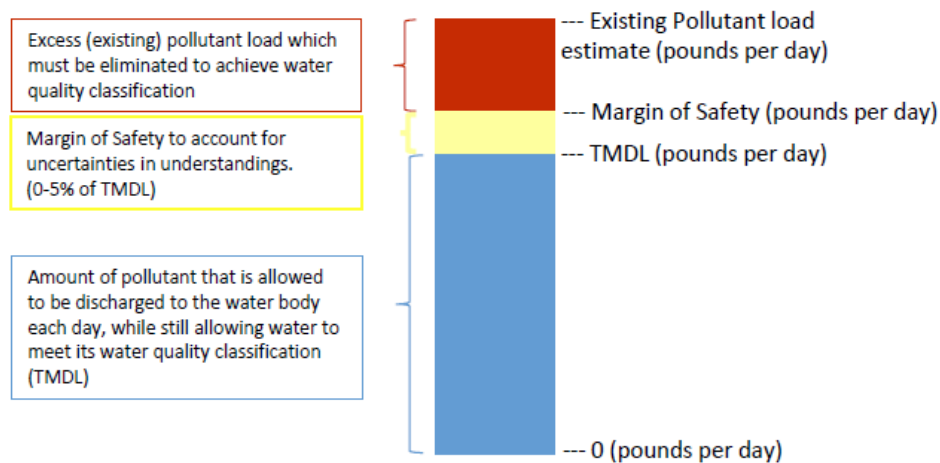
Excess (existing) pollutant load which must be eliminated to achieve water quality classification

--- Existing Pollutant load estimate (pounds per day)

--- Margin of Safety (pounds per day)

Margin of Safety to account for uncertainties in understandings. (0-5% of TMDL)

--- TMDL (pounds per day)

Amount of pollutant that is allowed to be discharged to the water body each day, while still allowing water to meet its water quality classification (TMDL)

--- 0 (pounds per day)